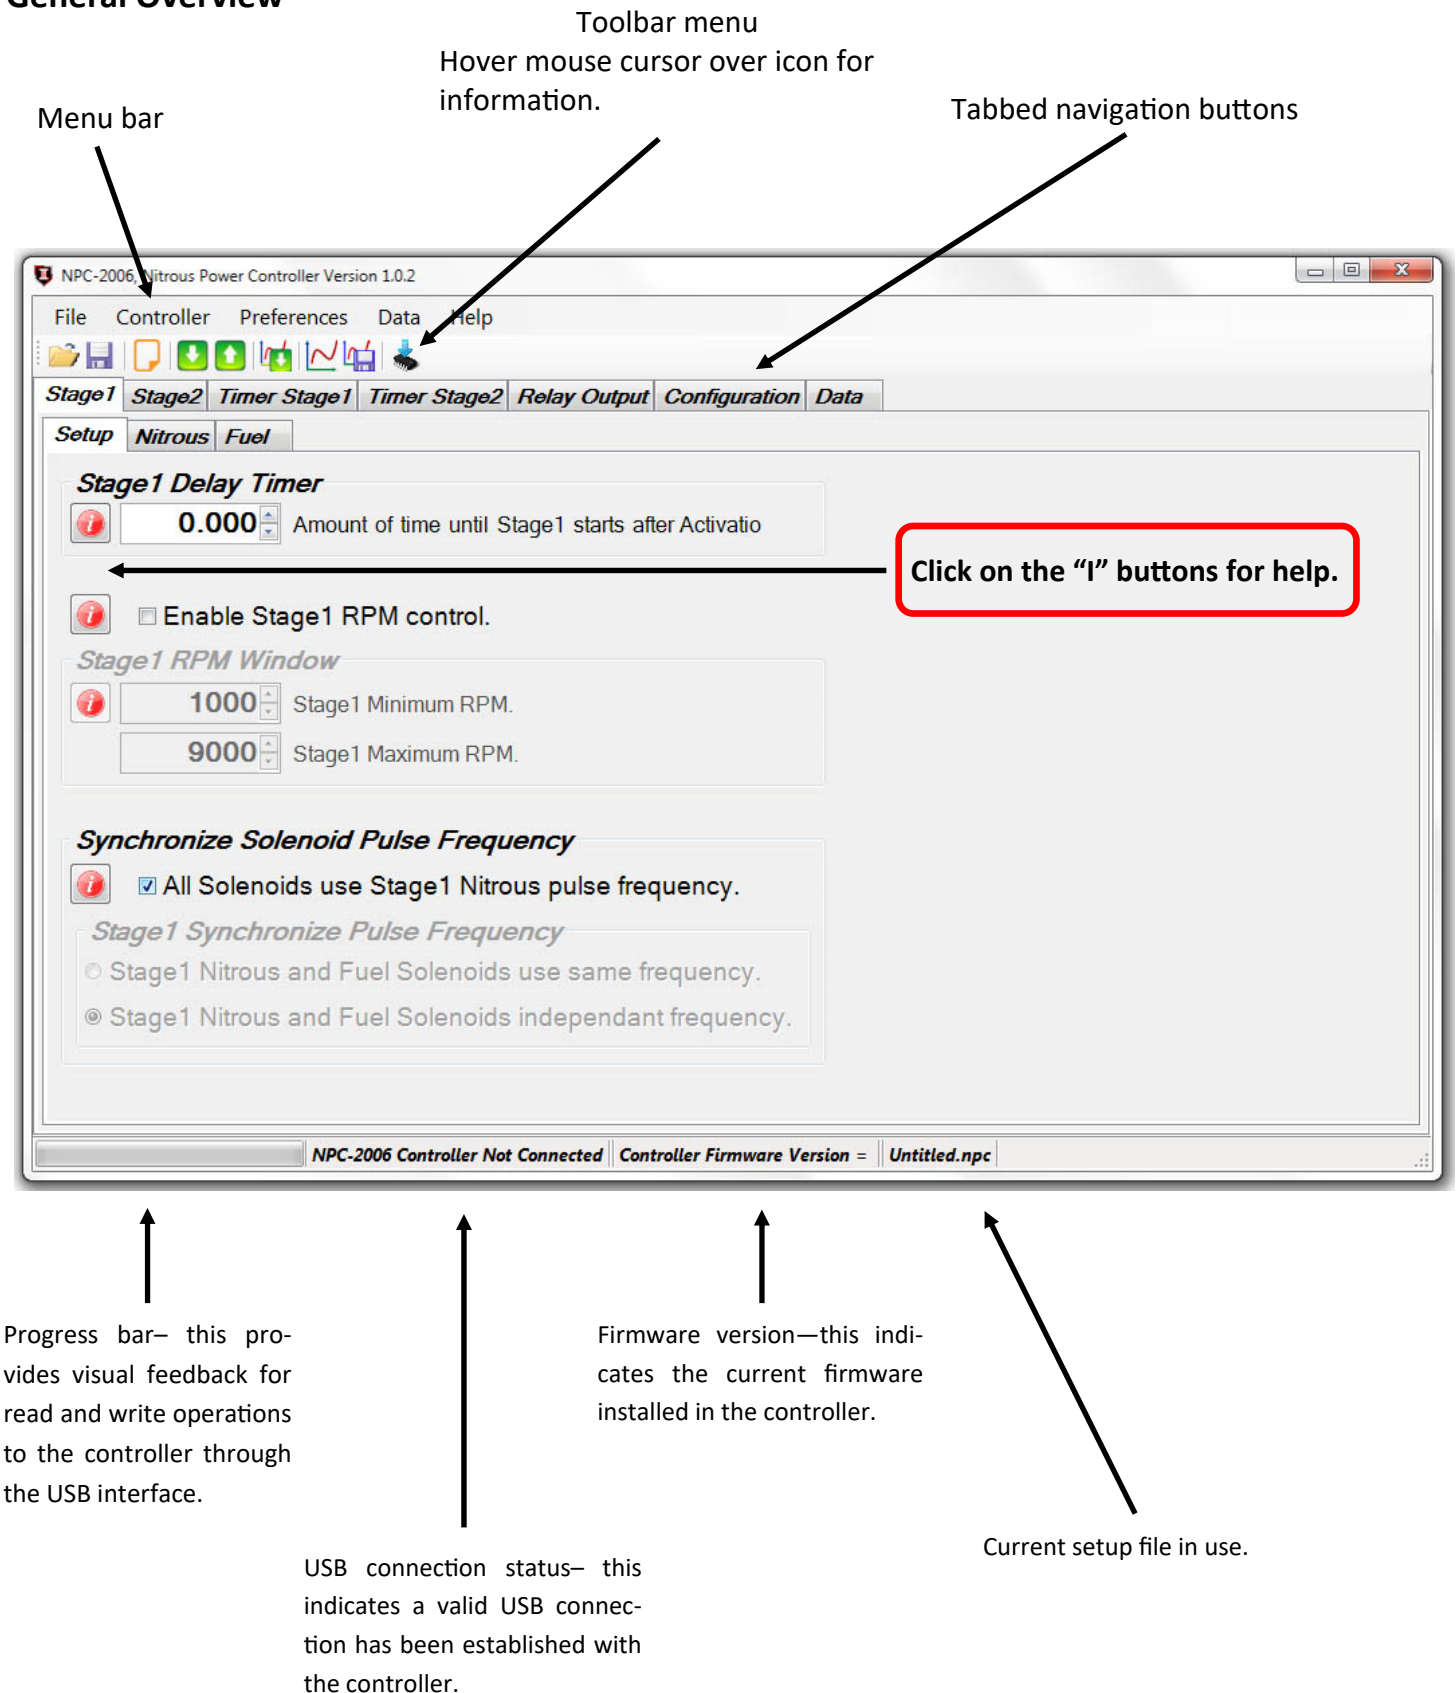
General Overview

Toolbar menu
Hover mouse cursor over icon for information.

Menu bar

Tabbed navigation buttons

NPC-2006 Nitrous Power Controller Version 1.0.2

File Controller Preferences Data Help

Stage1 Stage2 Timer Stage1 Timer Stage2 Relay Output Configuration Data

Setup Nitrous Fuel

Stage1 Delay Timer

0.000 Amount of time until Stage1 starts after Activatio

Click on the “I” buttons for help.

Enable Stage1 RPM control.

Stage1 RPM Window

1000 Stage1 Minimum RPM.

9000 Stage1 Maximum RPM.

Synchronize Solenoid Pulse Frequency

All Solenoids use Stage1 Nitrous pulse frequency.

Stage1 Synchronize Pulse Frequency

Stage1 Nitrous and Fuel Solenoids use same frequency.

Stage1 Nitrous and Fuel Solenoids independant frequency.

NPC-2006 Controller Not Connected | Controller Firmware Version = | Untitled.npc

Progress bar– this provides visual feedback for read and write operations to the controller through the USB interface.

Firmware version—this indicates the current firmware installed in the controller.

Current setup file in use.

USB connection status– this indicates a valid USB connection has been established with the controller.